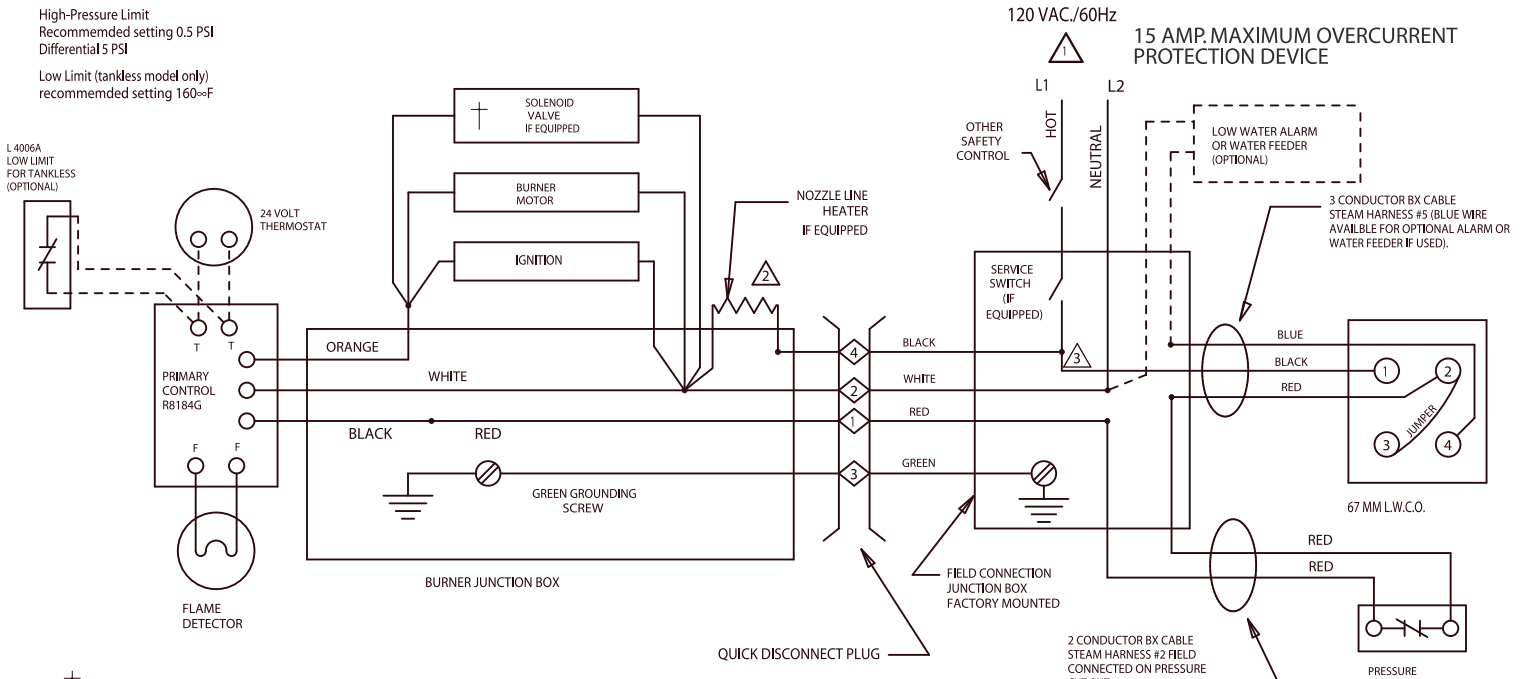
High-Pressure Limit
Recommemded setting 0.5 PSI
Differential 5 PSI

Low Limit (tankless model only)
recommemded setting 160∞F

120 VAC./60Hz

1

15 AMP. MAXIMUM OVERCURRENT PROTECTION DEVICE

L1

L2

L 4006A
LOW LIMIT
FOR TANKLESS
(OPTIONAL)

24 VOLT
THERMOSTAT

SOLENOID
VALVE
IF EQUIPPED

BURNER
MOTOR

IGNITION

NOZZLE LINE
HEATER
IF EQUIPPED

2

OTHER
SAFETY
CONTROL

HOT

NEUTRAL

LOW WATER ALARM
OR WATER FEEDER
(OPTIONAL)

3 CONDUCTOR BX CABLE
STEAM HARNESS #5 (BLUE WIRE
AVAILBLE FOR OPTIONAL ALARM OR
WATER FEEDER IF USED).

SERVICE
SWITCH
(IF
EQUIPPED)

T
T

PRIMARY
CONTROL
R8184G

ORANGE

WHITE

BLACK

RED

F
F

BLACK
4
WHITE
2
RED
1
GREEN
3

3

BLUE
BLACK
RED

1
2
3
4
JUMPER

67 MM L.W.C.O.

GREEN GROUNDING
SCREW

BURNER JUNCTION BOX

FLAME
DETECTOR

FIELD CONNECTION
JUNCTION BOX
FACTORY MOUNTED

RED
RED

QUICK DISCONNECT PLUG

2 CONDUCTOR BX CABLE
STEAM HARNESS #2 FIELD
CONNECTED ON PRESSURE
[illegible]

PRESSURE